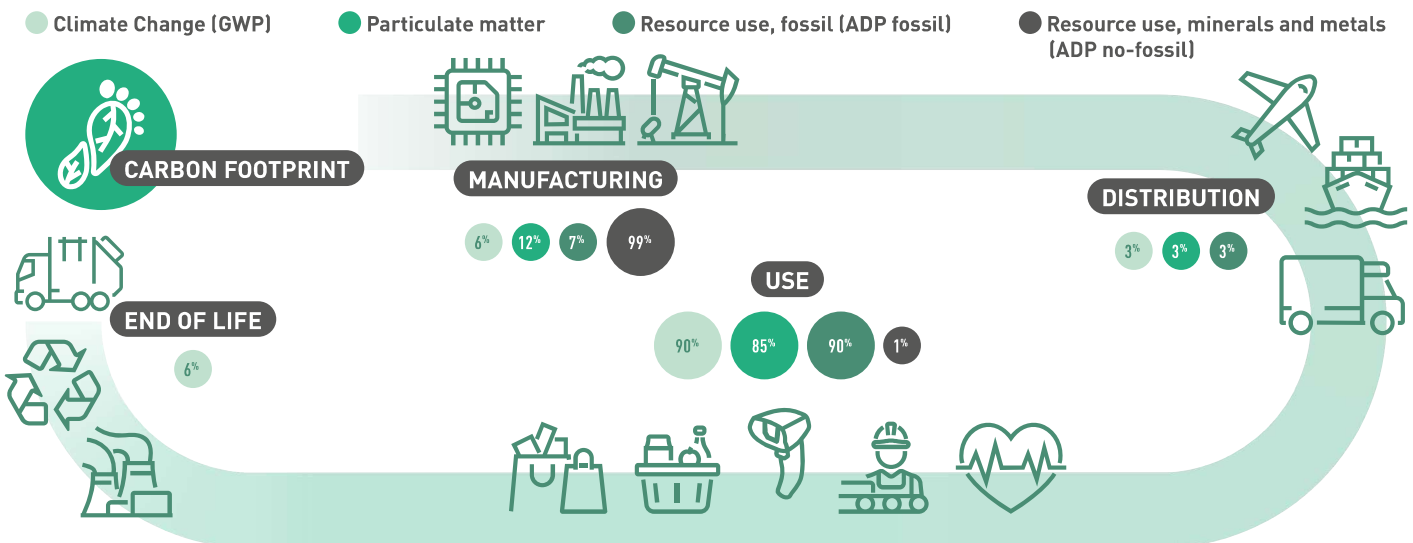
Climate Change (GWP)
Particulate matter
Resource use, fossil (ADP fossil)
Resource use, minerals and metals (ADP no-fossil)

CARBON FOOTPRINT

MANUFACTURING
6%
12%
7%
99%

DISTRIBUTION
3%
3%
3%

USE
90%
85%
90%
1%

END OF LIFE
6%